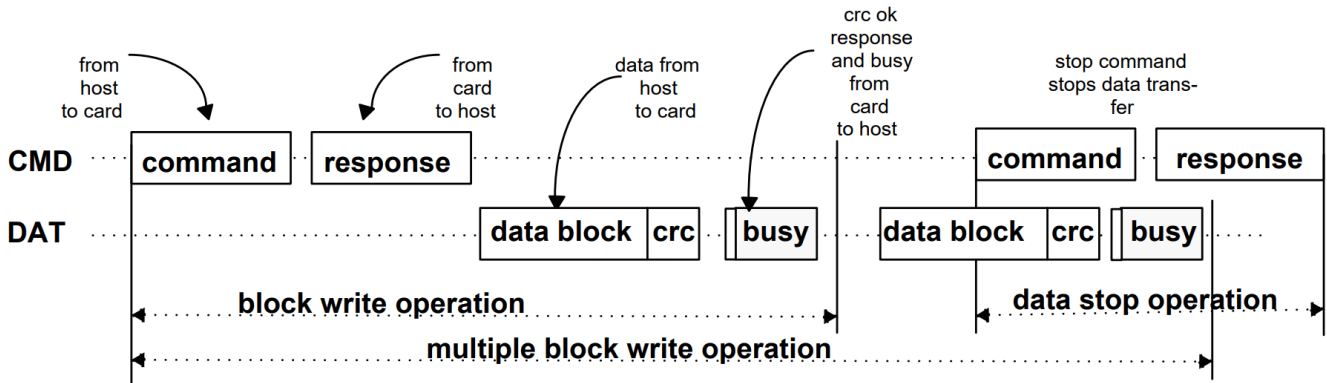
from host to card

from card to host

data from host to card

crc ok response and busy from card to host

stop command stops data transfer

CMD

command

response

command

response

DAT

data block

crc

busy

data block

crc

busy

block write operation

data stop operation

multiple block write operation